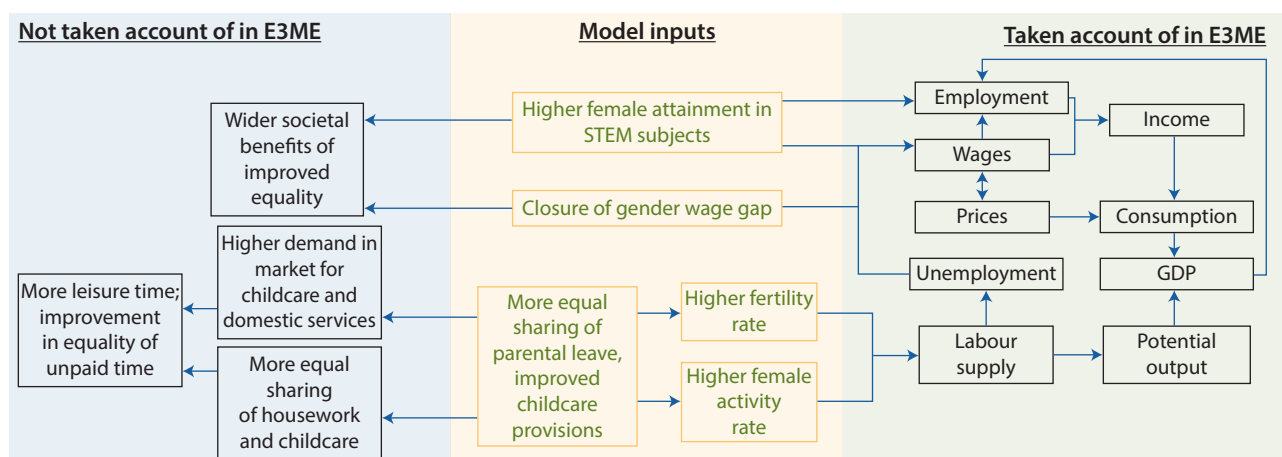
Not taken account of in E3ME

Model inputs

Taken account of in E3ME

Wider societal benefits of improved equality

Higher demand in market for childcare and domestic services

More leisure time; improvement in equality of unpaid time

More equal sharing of housework and childcare

Higher female attainment in STEM subjects

Closure of gender wage gap

More equal sharing of parental leave, improved childcare provisions

Higher fertility rate

Higher female activity rate

Employment

Income

Wages

Prices

Consumption

Unemployment

GDP

Labour supply

Potential output